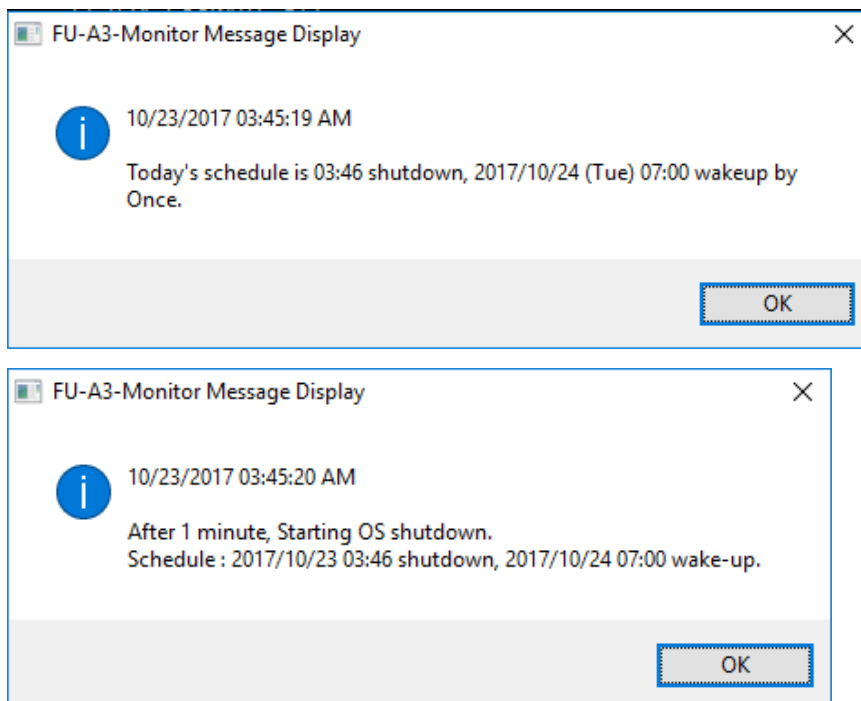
FU-A3-Monitor Message Display

10/23/2017 03:45:19 AM

Today's schedule is 03:46 shutdown, 2017/10/24 (Tue) 07:00 wakeup by Once.

OK

FU-A3-Monitor Message Display

10/23/2017 03:45:20 AM

After 1 minute, Starting OS shutdown.
Schedule : 2017/10/23 03:46 shutdown, 2017/10/24 07:00 wake-up.

OK